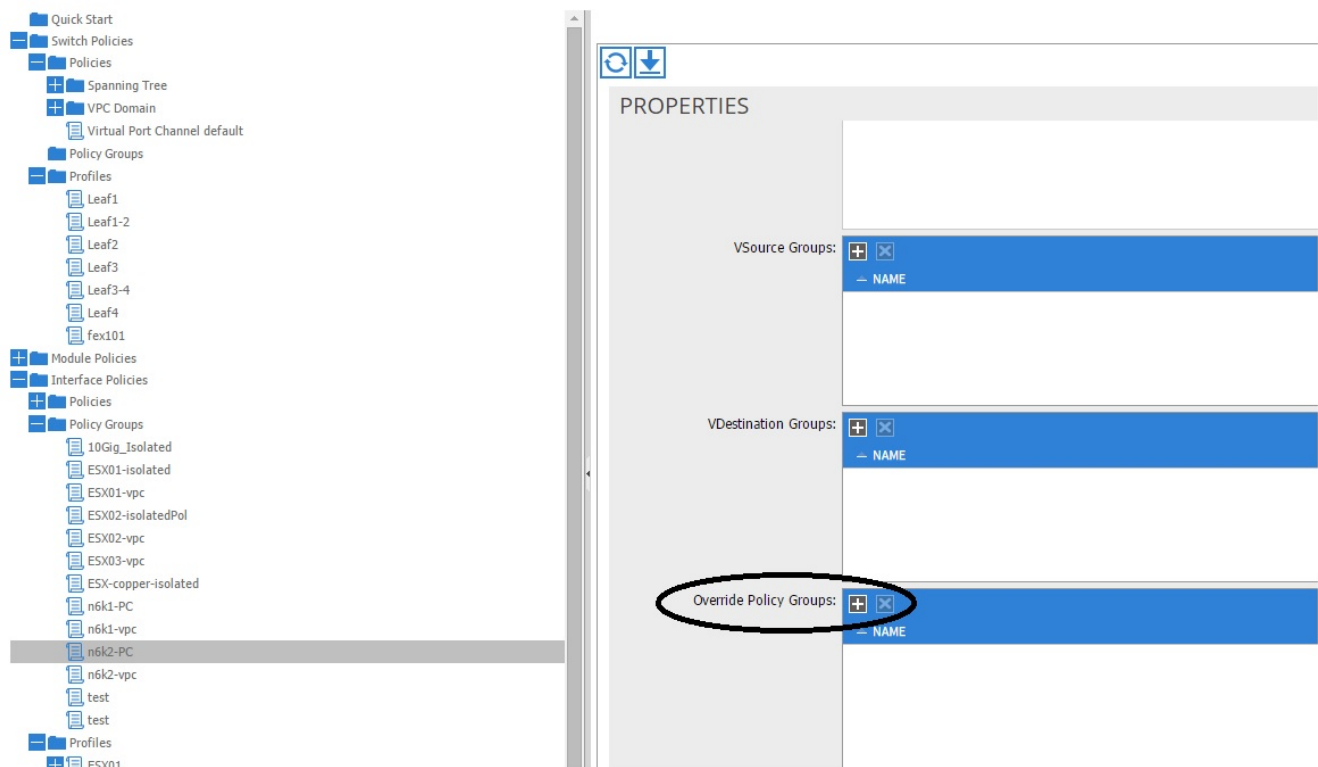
Quick Start
Switch Policies
Policies
Spanning Tree
VPC Domain
Virtual Port Channel default
Policy Groups
Profiles
Leaf1
Leaf1-2
Leaf2
Leaf3
Leaf3-4
Leaf4
fex101
Module Policies
Interface Policies
Policies
Policy Groups
10Gig_Isolated
ESX01-isolated
ESX01-vpc
ESX02-isolatedPol
ESX02-vpc
ESX03-vpc
ESX-copper-isolated
n6k1-PC
n6k1-vpc
n6k2-PC
n6k2-vpc
test
test
Profiles
ESX01

PROPERTIES

VSource Groups:
NAME

VDestination Groups:
NAME

Override Policy Groups:
NAME